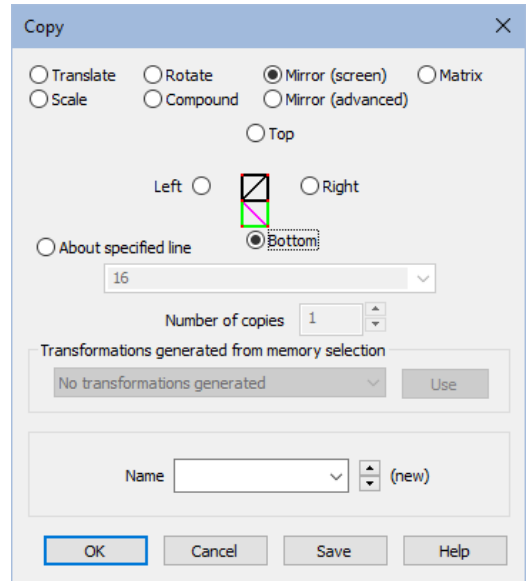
Copy

Translate
Rotate
Mirror (screen)
Matrix
Scale
Compound
Mirror (advanced)

Top
Left
Right
Bottom

About specified line
16

Number of copies 1

Transformations generated from memory selection
No transformations generated
Use

Name (new)

OK
Cancel
Save
Help